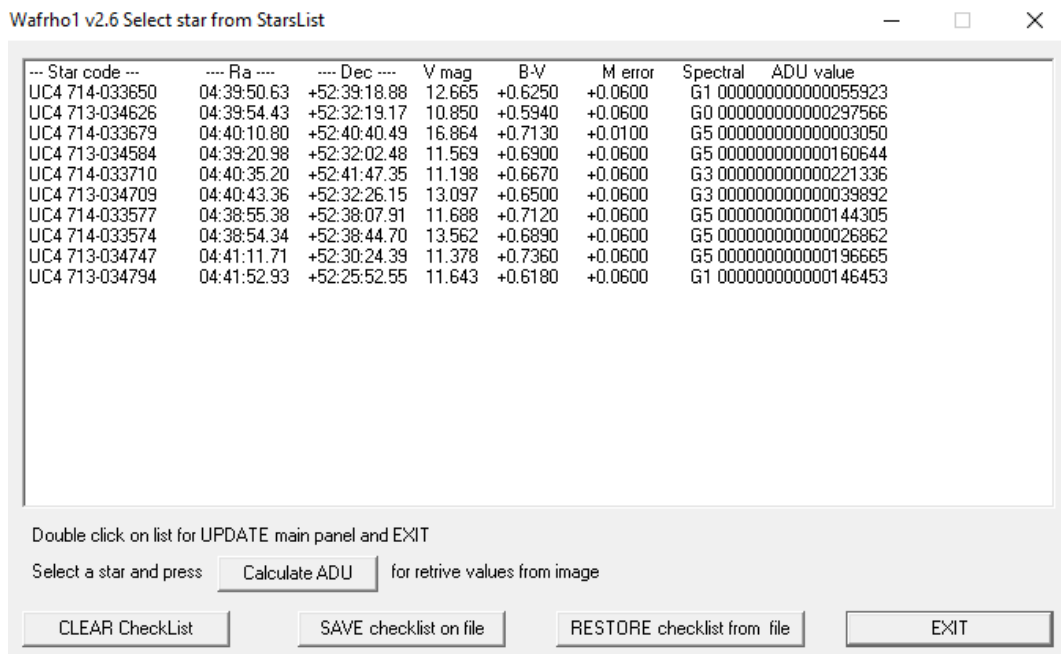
Wafrho1 v2.6 Select star from StarsList

| --- Star code --- | ---- Ra ---- | ---- Dec ---- | V mag | B-V | M error | Spectral | ADU value |
|---|---|---|---|---|---|---|---|
| UC4 714-033650 | 04:39:50.63 | +52:39:18.88 | 12.665 | +0.6250 | +0.0600 | G1 | 000000000000055923 |
| UC4 713-034626 | 04:39:54.43 | +52:32:19.17 | 10.850 | +0.5940 | +0.0600 | G0 | 000000000000297566 |
| UC4 714-033679 | 04:40:10.80 | +52:40:40.49 | 16.864 | +0.7130 | +0.0100 | G5 | 000000000000003050 |
| UC4 713-034584 | 04:39:20.98 | +52:32:02.48 | 11.569 | +0.6900 | +0.0600 | G5 | 000000000000160644 |
| UC4 714-033710 | 04:40:35.20 | +52:41:47.35 | 11.198 | +0.6670 | +0.0600 | G3 | 000000000000221336 |
| UC4 713-034709 | 04:40:43.36 | +52:32:26.15 | 13.097 | +0.6500 | +0.0600 | G3 | 000000000000039892 |
| UC4 714-033577 | 04:38:55.38 | +52:38:07.91 | 11.688 | +0.7120 | +0.0600 | G5 | 000000000000144305 |
| UC4 714-033574 | 04:38:54.34 | +52:38:44.70 | 13.562 | +0.6890 | +0.0600 | G5 | 000000000000026862 |
| UC4 713-034747 | 04:41:11.71 | +52:30:24.39 | 11.378 | +0.7360 | +0.0600 | G5 | 000000000000196665 |
| UC4 713-034794 | 04:41:52.93 | +52:25:52.55 | 11.643 | +0.6180 | +0.0600 | G1 | 000000000000146453 |

Double click on list for UPDATE main panel and EXIT

Select a star and press Calculate ADU for retrive values from image

CLEAR CheckList SAVE checklist on file RESTORE checklist from file EXIT